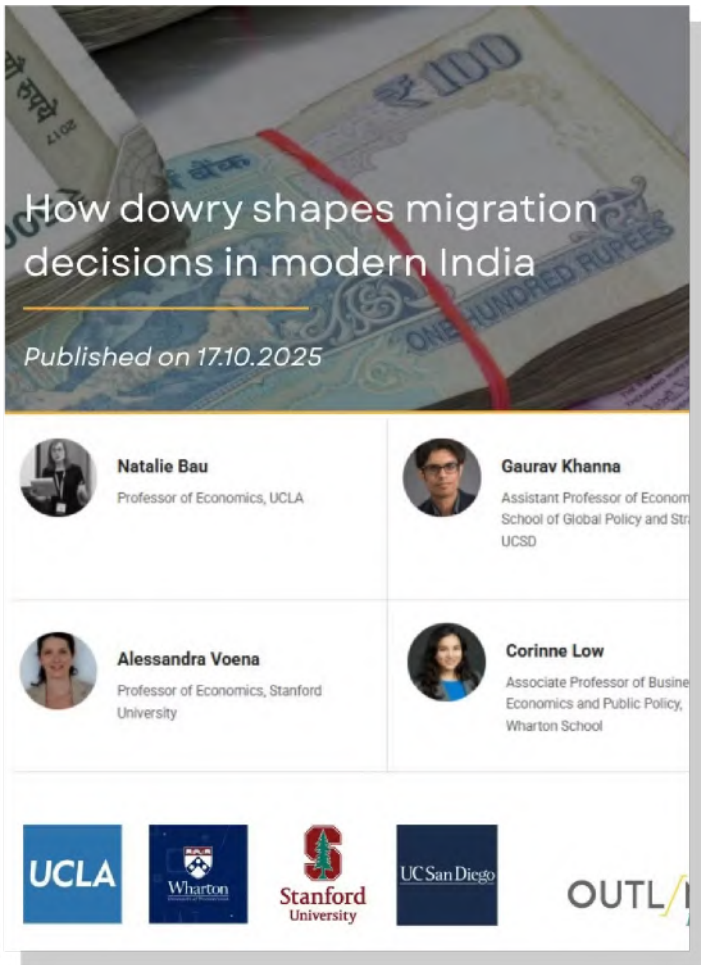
How dowry shapes migration decisions in modern India

Published on 17.10.2025

Natalie Bau
Professor of Economics, UCLA

Gaurav Khanna
Assistant Professor of Econom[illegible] School of Global Policy and Str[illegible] UCSD

Alessandra Voena
Professor of Economics, Stanford University

Corinne Low
Associate Professor of Busine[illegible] Economics and Public Policy, Wharton School

UCLA

Wharton

Stanford University

UC San Diego

OUTL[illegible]